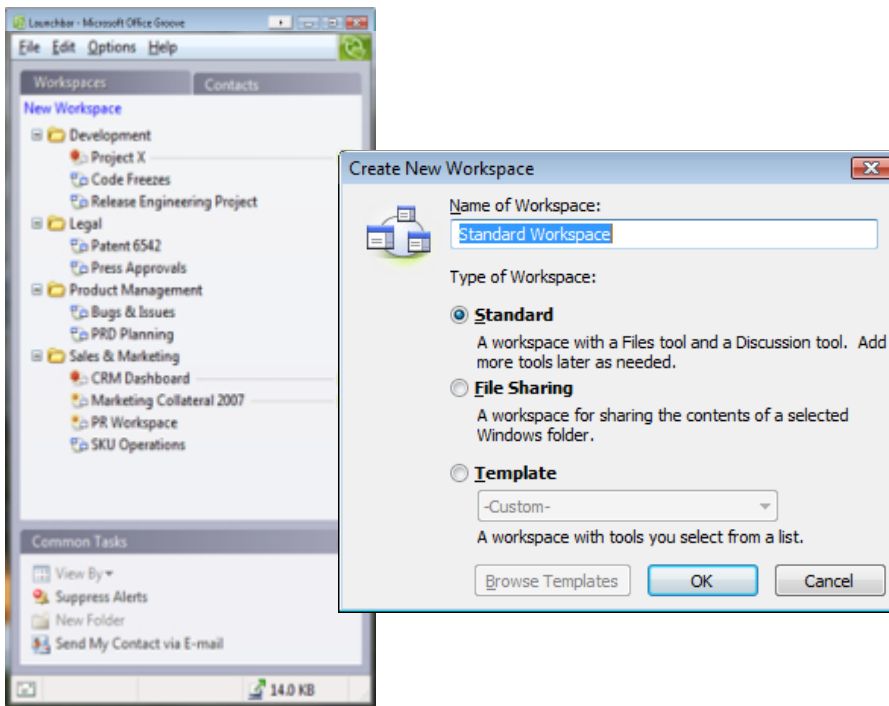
Launchbar - Microsoft Office Groove

File Edit Options Help

Workspaces Contacts

New Workspace

Development
Project X
Code Freezes
Release Engineering Project
Legal
Patent 6542
Press Approvals
Product Management
Bugs & Issues
PRD Planning
Sales & Marketing
CRM Dashboard
Marketing Collateral 2007
PR Workspace
SKU Operations

Common Tasks
View By
Suppress Alerts
New Folder
Send My Contact via E-mail

14.0 KB

Create New Workspace

Name of Workspace:
Standard Workspace

Type of Workspace:

Standard
A workspace with a Files tool and a Discussion tool. Add more tools later as needed.

File Sharing
A workspace for sharing the contents of a selected Windows folder.

Template
-Custom-
A workspace with tools you select from a list.

Browse Templates OK Cancel